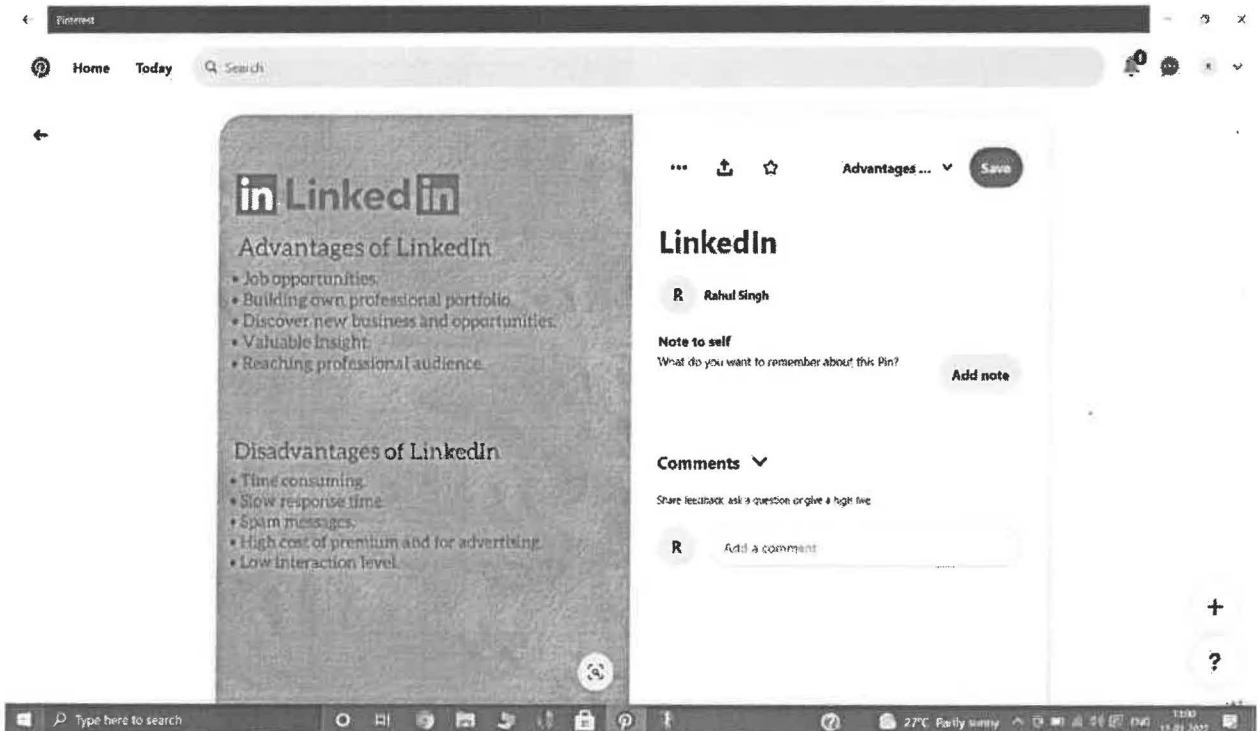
Pinterest

Home Today Search

in Linked in

Advantages of LinkedIn
• Job opportunities.
• Building own professional portfolio.
• Discover new business and opportunities.
• Valuable insight.
• Reaching professional audience.

Disadvantages of LinkedIn
• Time consuming.
• Slow response time.
• Spam messages.
• High cost of premium and for advertising.
• Low interaction level.

Advantages ... Save

LinkedIn

R Rahul Singh

Note to self
What do you want to remember about this Pin?

Add note

Comments

Share feedback, ask a question or give a high five

R Add a comment

+
?

Type here to search

27°C Partly sunny ENG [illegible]